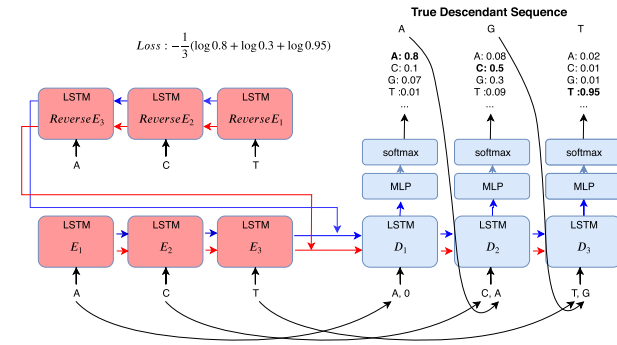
True Descendant Sequence

A G T

$Loss: -\frac{1}{3}(\log 0.8 + \log 0.3 + \log 0.95)$

A: 0.8
C: 0.1
G: 0.07
T: 0.01
...

A: 0.08
C: 0.5
G: 0.3
T: 0.09
...

A: 0.02
C: 0.01
G: 0.01
T: 0.95
...

softmax softmax softmax

MLP MLP MLP

LSTM
$Reverse E_3$

LSTM
$Reverse E_2$

LSTM
$Reverse E_1$

A C T

LSTM
$E_1$

LSTM
$E_2$

LSTM
$E_3$

LSTM
$D_1$

LSTM
$D_2$

LSTM
$D_3$

A C T A, 0 C, A T, G